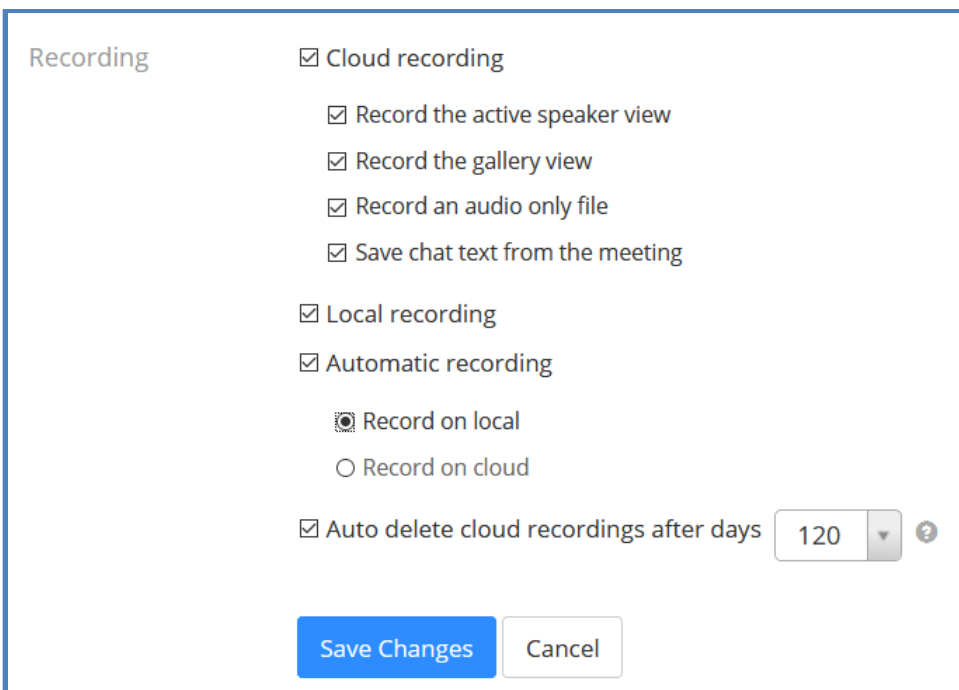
Recording

☑ Cloud recording

☑ Record the active speaker view

☑ Record the gallery view

☑ Record an audio only file

☑ Save chat text from the meeting

☑ Local recording

☑ Automatic recording

◉ Record on local

○ Record on cloud

☑ Auto delete cloud recordings after days 120

Save Changes Cancel